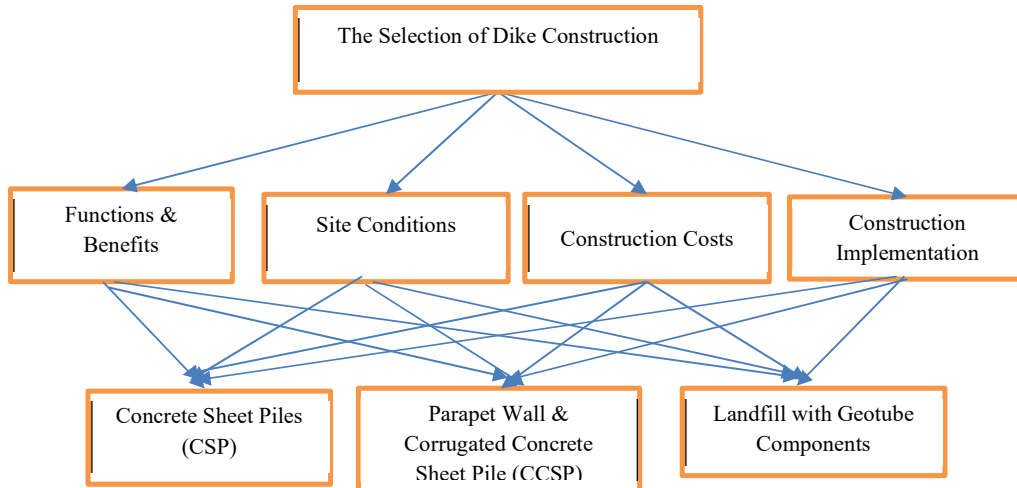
The Selection of Dike Construction

Functions & Benefits

Site Conditions

Construction Costs

Construction Implementation

Concrete Sheet Piles (CSP)

Parapet Wall & Corrugated Concrete Sheet Pile (CCSP)

Landfill with Geotube Components